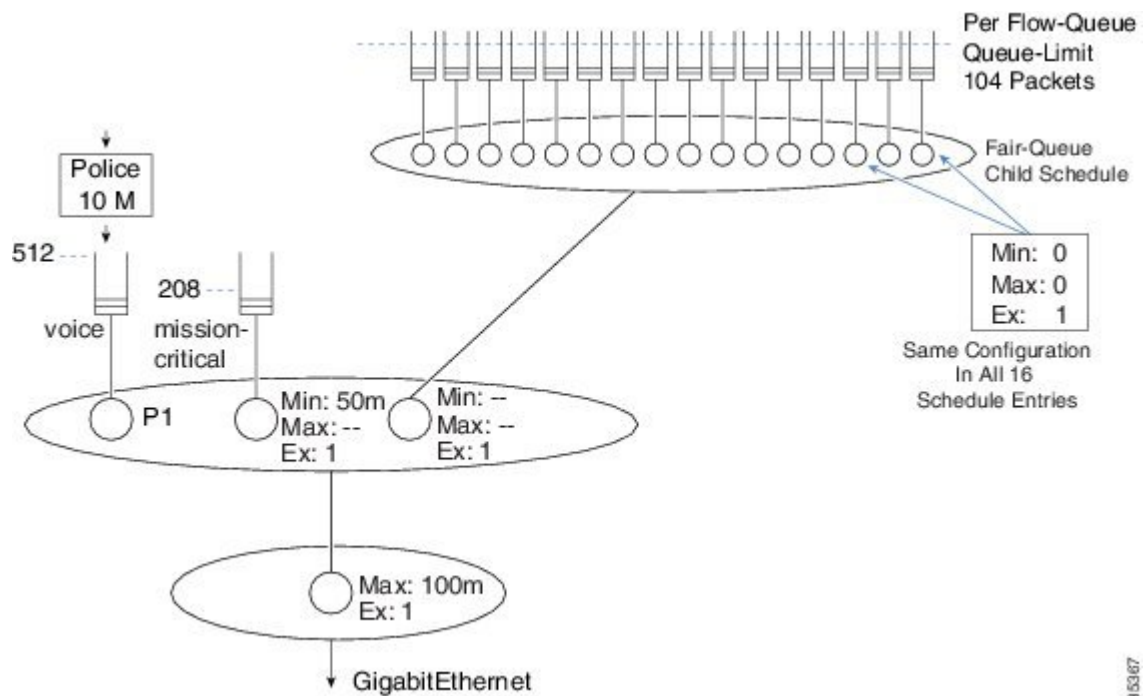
Per Flow-Queue
Queue-Limit
104 Packets

Fair-Queue
Child Schedule

Police
10 M

512

208

voice

mission-critical

Min: 0
Max: 0
Ex: 1

Same Configuration
In All 16
Schedule Entries

P1

Min: 50m
Max: --
Ex: 1

Min: --
Max: --
Ex: 1

Max: 100m
Ex: 1

GigabitEthernet

15367